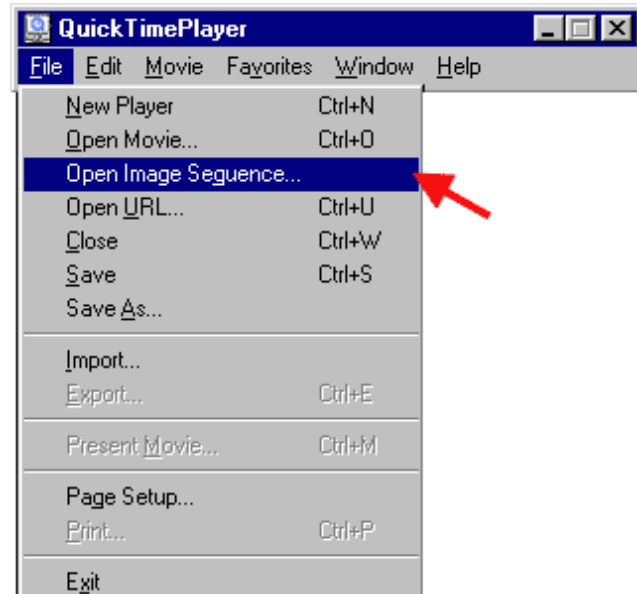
QuickTimePlayer

File Edit Movie Favorites Window Help

| | |
|---|---|
| New Player | Ctrl+N |
| Open Movie... | Ctrl+O |
| Open Image Sequence... | |
| Open URL... | Ctrl+U |
| Close | Ctrl+W |
| Save | Ctrl+S |
| Save As... | |
| Import... | |
| Export... | Ctrl+E |
| Present Movie... | Ctrl+M |
| Page Setup... | |
| Print... | Ctrl+P |
| Exit | |